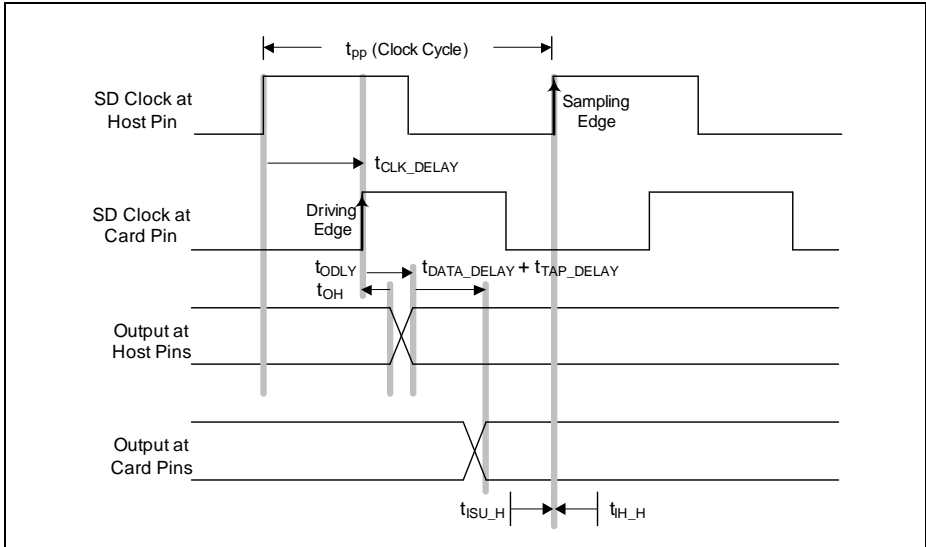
$t_{PP}$ (Clock Cycle)

SD Clock at Host Pin

Sampling Edge

$t_{CLK\_DELAY}$

SD Clock at Card Pin

Driving Edge

$t_{ODLY}$

$t_{DATA\_DELAY} + t_{TAP\_DELAY}$

$t_{OH}$

Output at Host Pins

Output at Card Pins

$t_{ISU\_H}$

$t_{IH\_H}$